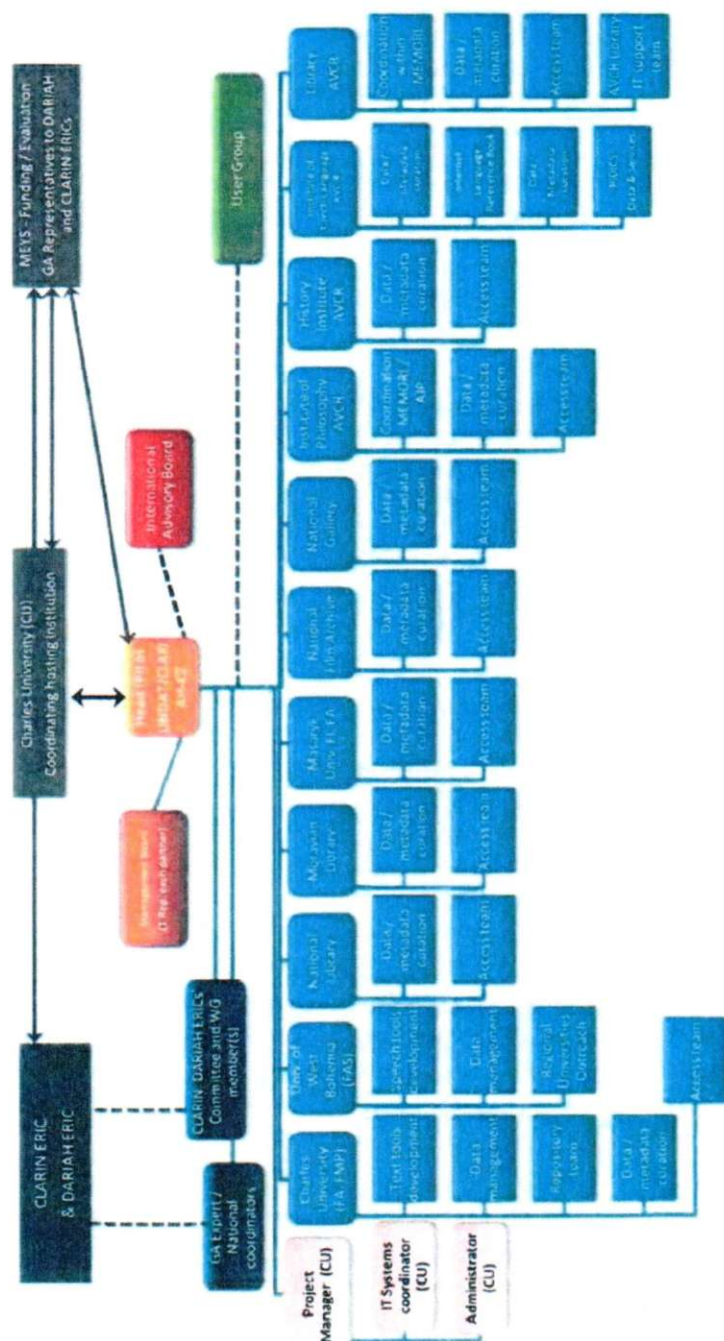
CLARIN ERIC & DARIAH ERIC

Charles University (CU) Coordinating hosting institution

MEYS - Funding / Evaluation GA Representatives to DARIAH and CLARIN ERICs

International Advisory Board

Head (PI) of LINDAT/CLARIAH-CZ

Management Board (1 Rep. each partner)

User Group

GA Expert / National coordinators

CLARIN DARIAH ERICs Committee and WG member(s)

Project Manager (CU)

IT Systems coordinator (CU)

Administrator (CU)

Charles University (FA, FMP)

Text tools development

Data management

Repository team

Data / metadata curation

Access team

Univ. of West Bohemia (FAS)

Speech tools development

Data management

Regional Universities Outreach

Access team

National Library

Data / metadata curation

Access team

Moravian Library

Data / metadata curation

Access team

Masaryk Univ. FI, FA

Data / metadata curation

Access team

National Film Archive

Data / metadata curation

Access team

National Gallery

Data / metadata curation

Access team

Institute of Philosophy AVCR

Coordination MEMORI / AJP

Data / metadata curation

Access team

History Institute AVCR

Data / metadata curation

Access team

Institute of Czech Language AVCR

Data / metadata curation

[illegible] Language Reference Book

Data / metadata curation

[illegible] Data & services

Library AVCR

Coordination within MEMORI

Data / metadata curation

Access team

AVCR Library IT support team